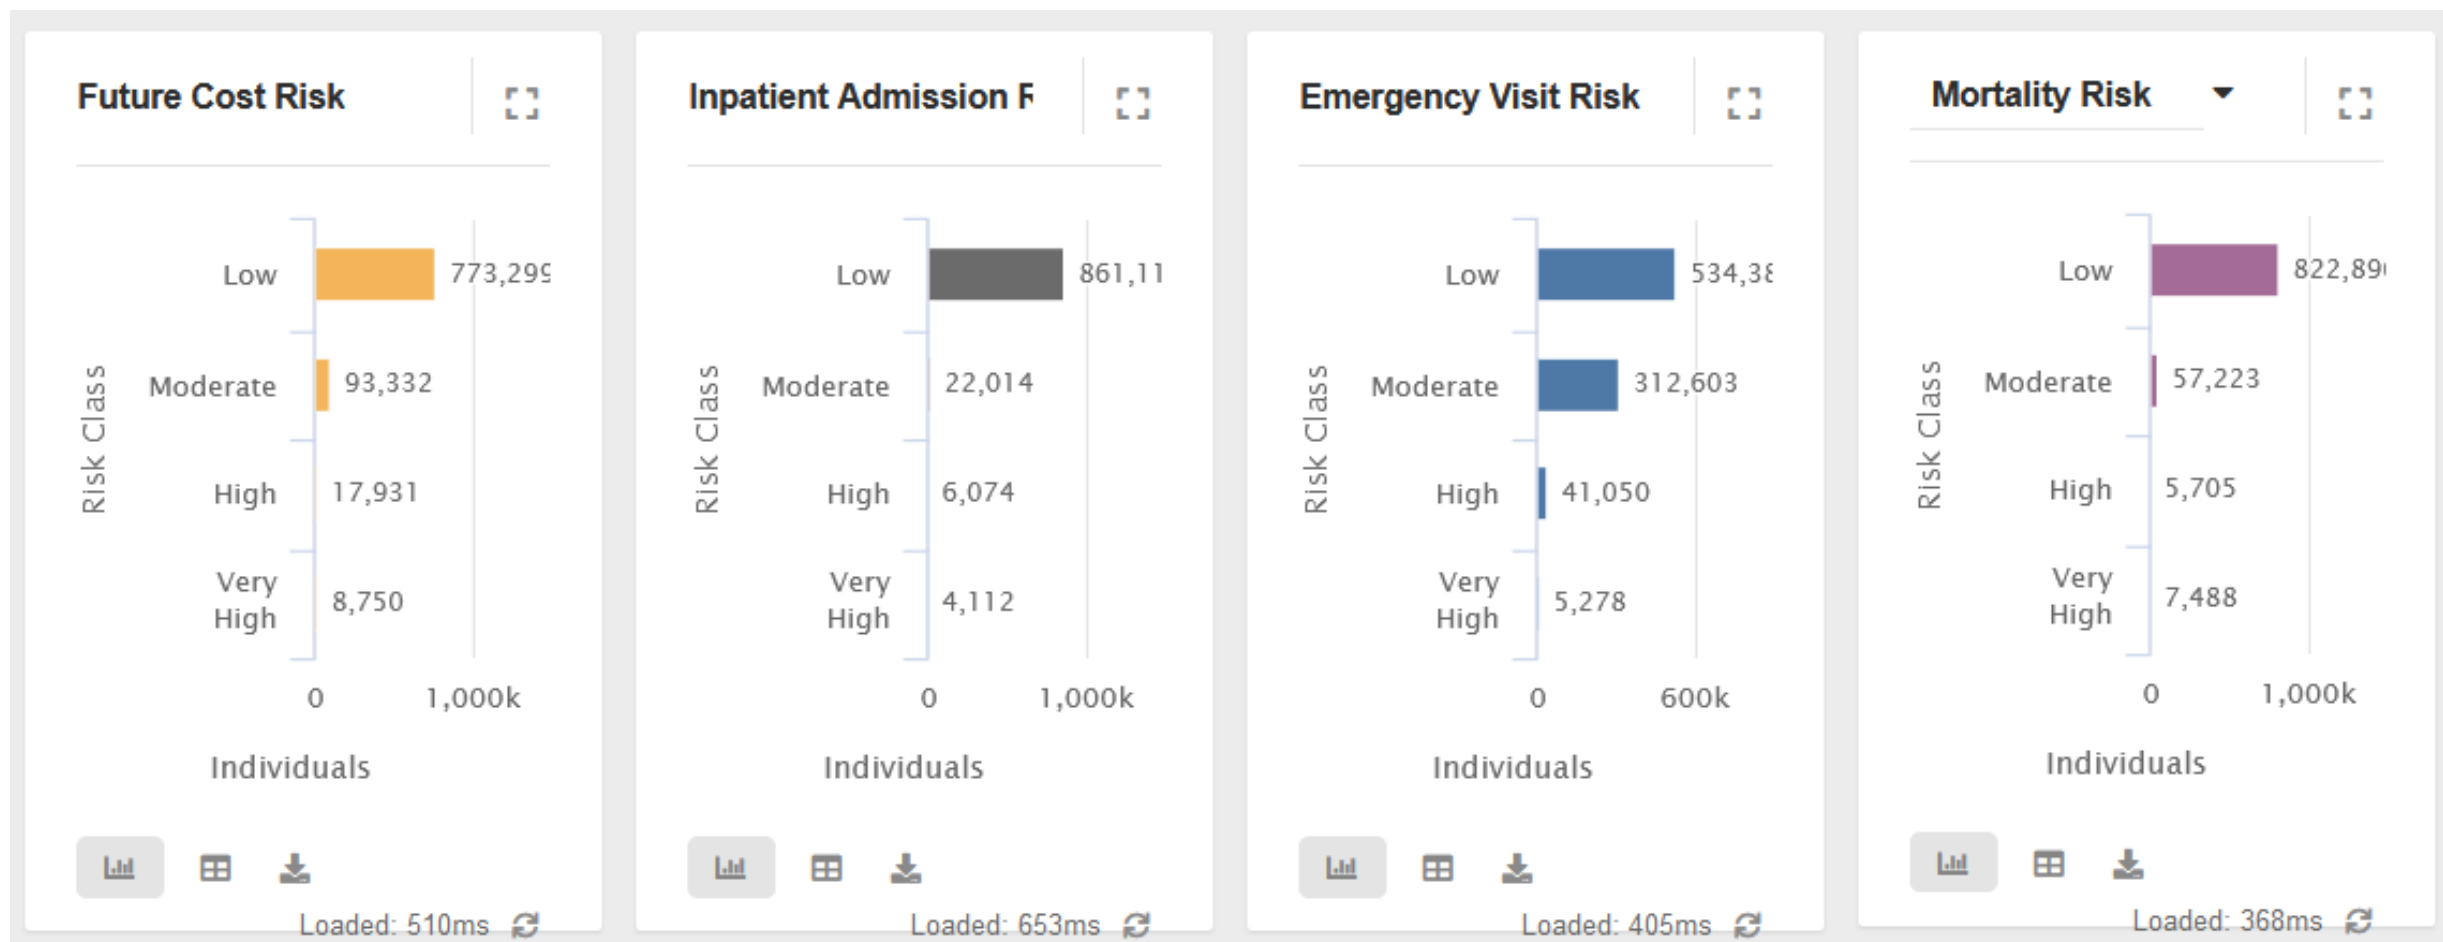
Future Cost Risk

Risk Class

Low 773,29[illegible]

Moderate 93,332

High 17,931

Very High 8,750

0 1,000k

Individuals

Loaded: 510ms

Inpatient Admission F

Risk Class

Low 861,11

Moderate 22,014

High 6,074

Very High 4,112

0 1,000k

Individuals

Loaded: 653ms

Emergency Visit Risk

Risk Class

Low 534,3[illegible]

Moderate 312,603

High 41,050

Very High 5,278

0 600k

Individuals

Loaded: 405ms

Mortality Risk

Risk Class

Low 822,89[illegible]

Moderate 57,223

High 5,705

Very High 7,488

0 1,000k

Individuals

Loaded: 368ms